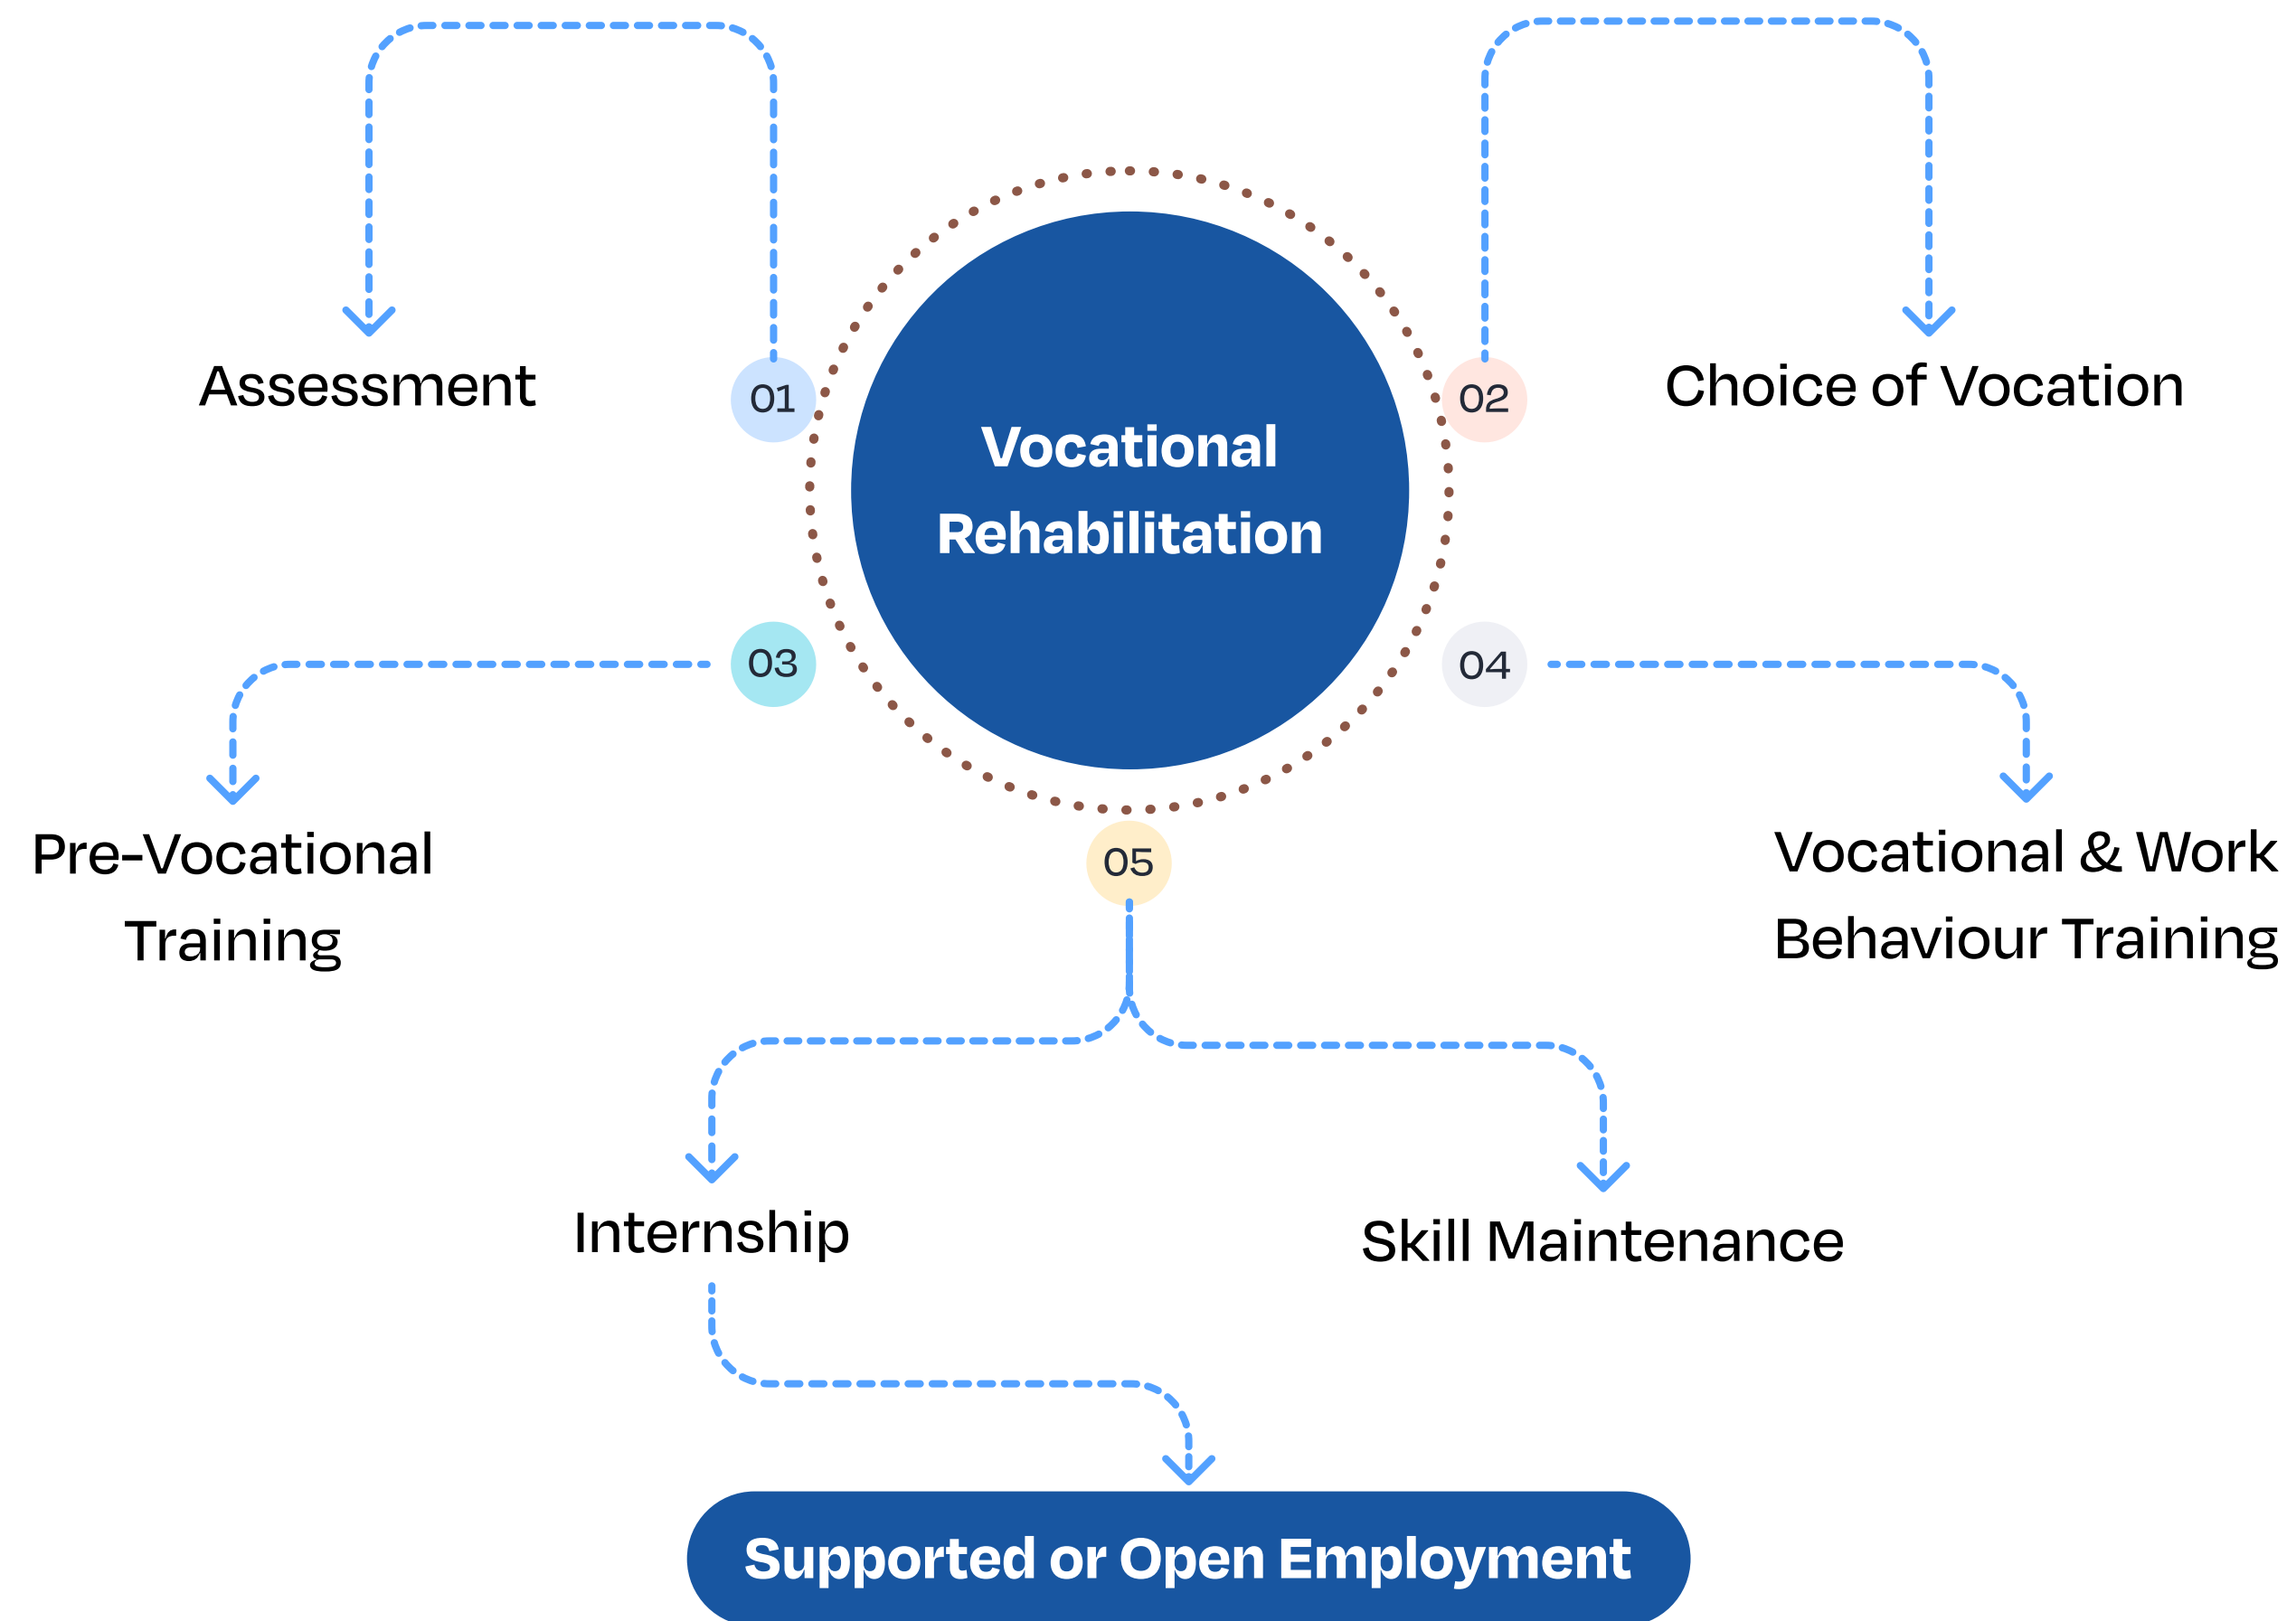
Vocational Rehabilitation

01

Assessment

02

Choice of Vocation

03

Pre-Vocational Training

04

Vocational & Work Behaviour Training

05

Internship

Skill Maintenance

Supported or Open Employment